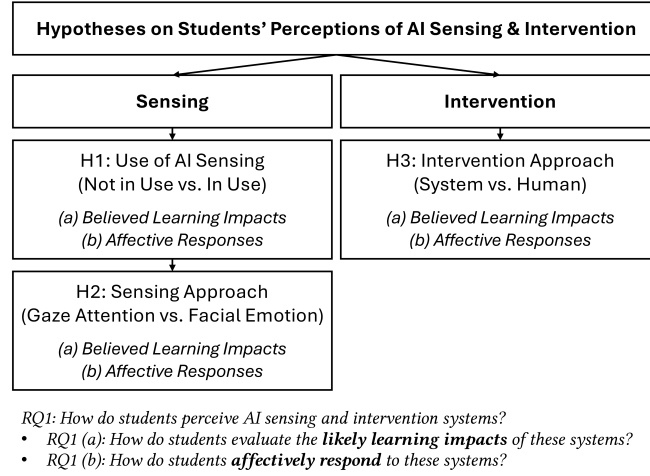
Hypotheses on Students' Perceptions of AI Sensing & Intervention

Sensing

Intervention

H1: Use of AI Sensing
(Not in Use vs. In Use)

(a) Believed Learning Impacts
(b) Affective Responses

H3: Intervention Approach
(System vs. Human)

(a) Believed Learning Impacts
(b) Affective Responses

H2: Sensing Approach
(Gaze Attention vs. Facial Emotion)

(a) Believed Learning Impacts
(b) Affective Responses

RQ1: How do students perceive AI sensing and intervention systems?
• RQ1 (a): How do students evaluate the **likely learning impacts** of these systems?
• RQ1 (b): How do students **affectively respond** to these systems?